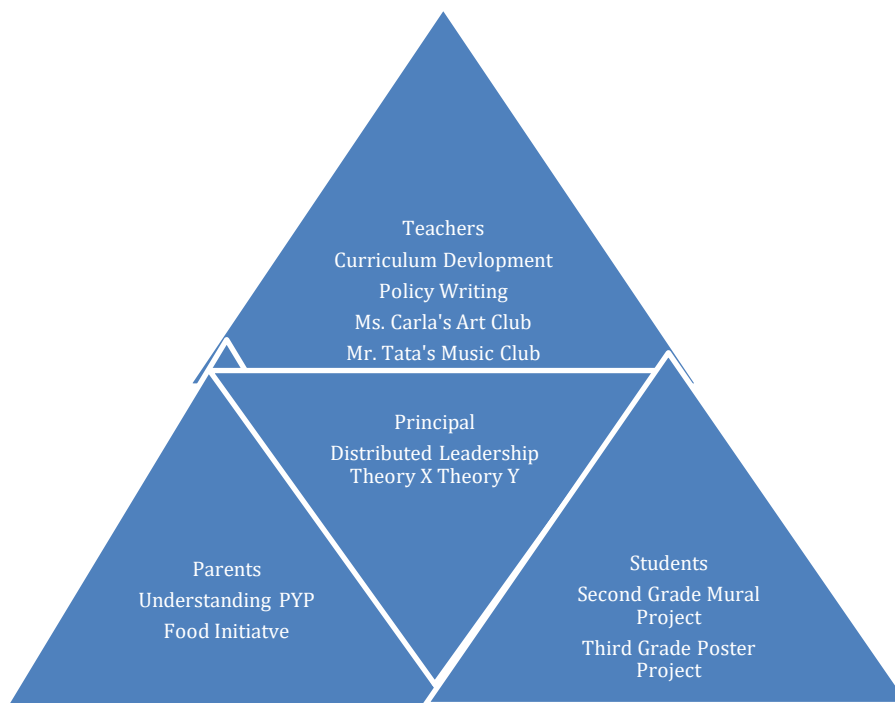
Teachers
Curriculum Devlopment
Policy Writing
Ms. Carla's Art Club
Mr. Tata's Music Club

Principal
Distributed Leadership
Theory X Theory Y

Parents
Understanding PYP
Food Initiatve

Students
Second Grade Mural Project
Third Grade Poster Project